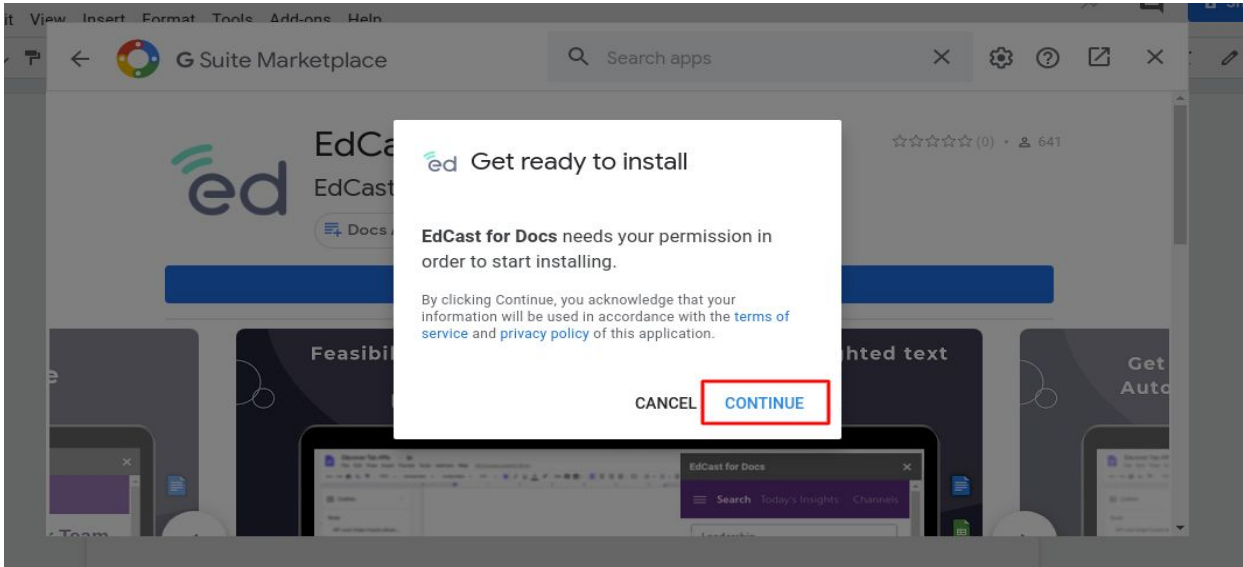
it View Insert Format Tools Add-ons Help

G Suite Marketplace

Search apps

EdCa

EdCast

Docs

(0) • 641

Feasibil

hted text

Get

Auto

ed Get ready to install

**EdCast for Docs** needs your permission in order to start installing.

By clicking Continue, you acknowledge that your information will be used in accordance with the terms of service and privacy policy of this application.

CANCEL CONTINUE

EdCast for Docs

Search Today's Insights Channels

Team